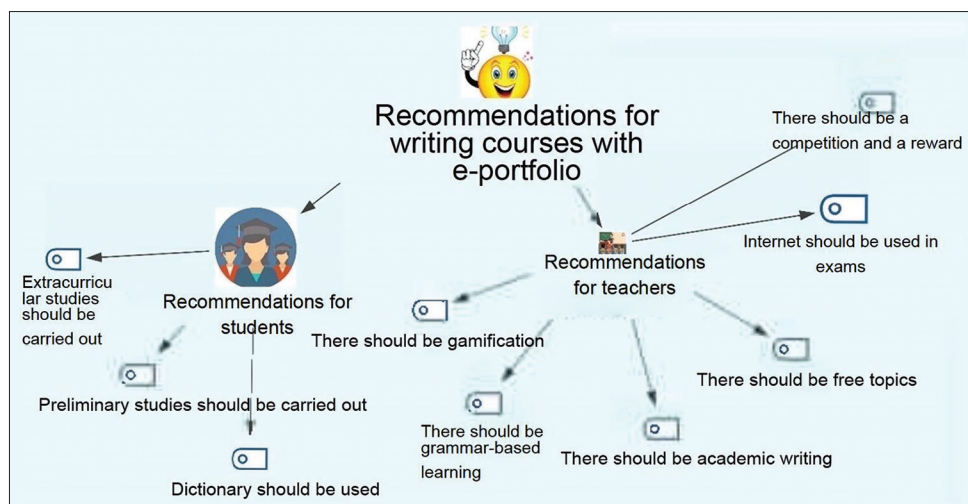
Recommendations for writing courses with e-portfolio

Recommendations for students

Extracurricular studies should be carried out

Preliminary studies should be carried out

Dictionary should be used

Recommendations for teachers

There should be a competition and a reward

Internet should be used in exams

There should be gamification

There should be free topics

There should be grammar-based learning

There should be academic writing